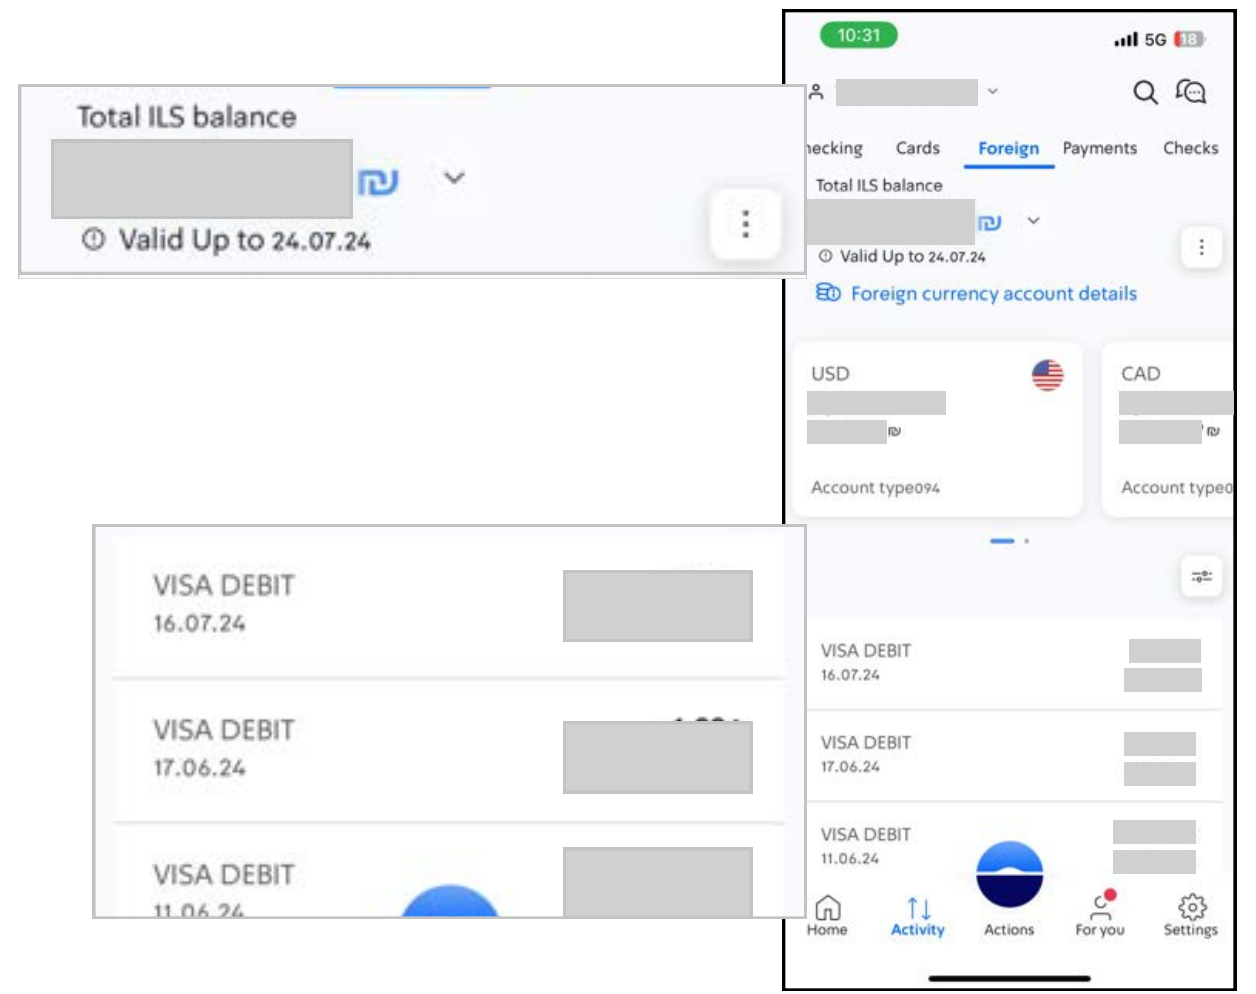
Total ILS balance
₪
Valid Up to 24.07.24

VISA DEBIT
16.07.24

VISA DEBIT
17.06.24

VISA DEBIT
11.06.24

10:31
5G 18

hecking Cards Foreign Payments Checks

Total ILS balance
₪
Valid Up to 24.07.24
Foreign currency account details

USD
₪
Account type094

CAD
₪
Account typeo

VISA DEBIT
16.07.24

VISA DEBIT
17.06.24

VISA DEBIT
11.06.24

Home Activity Actions For you Settings